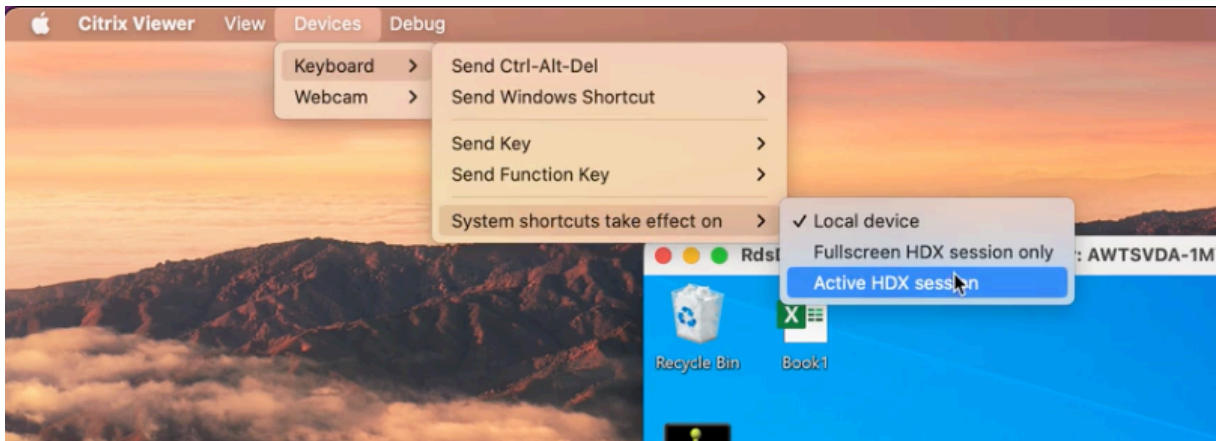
Citrix Viewer View Devices Debug

Keyboard >
Webcam >

Send Ctrl-Alt-Del
Send Windows Shortcut >
Send Key >
Send Function Key >
System shortcuts take effect on >

✓ Local device
Fullscreen HDX session only
Active HDX session

Rds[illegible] : AWTSVDA-1M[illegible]

Recycle Bin
Book1